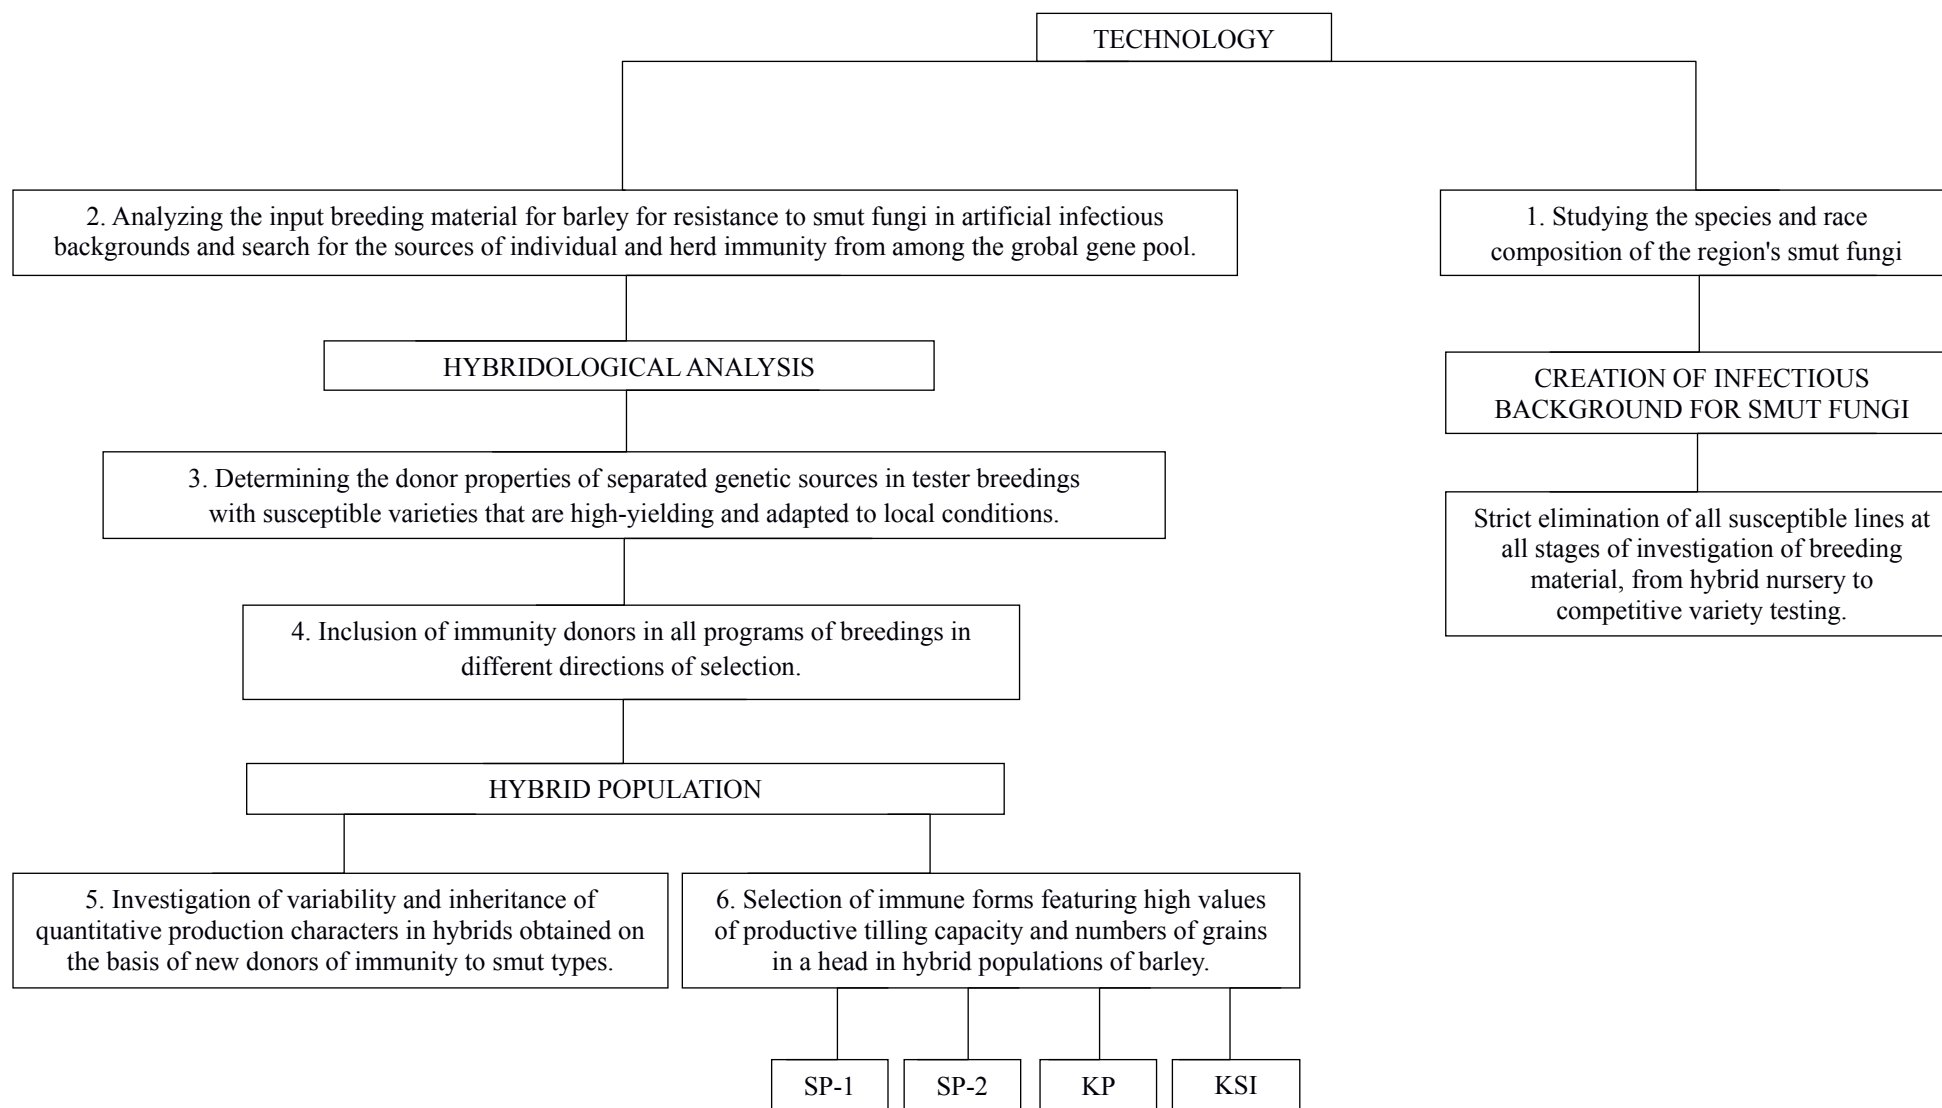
TECHNOLOGY

2. Analyzing the input breeding material for barley for resistance to smut fungi in artificial infectious backgrounds and search for the sources of individual and herd immunity from among the grobal gene pool.

HYBRIDOLOGICAL ANALYSIS

3. Determining the donor properties of separated genetic sources in tester breedings with susceptible varieties that are high-yielding and adapted to local conditions.

4. Inclusion of immunity donors in all programs of breedings in different directions of selection.

HYBRID POPULATION

5. Investigation of variability and inheritance of quantitative production characters in hybrids obtained on the basis of new donors of immunity to smut types.

6. Selection of immune forms featuring high values of productive tilling capacity and numbers of grains in a head in hybrid populations of barley.

SP-1

SP-2

KP

KSI

1. Studying the species and race composition of the region's smut fungi

CREATION OF INFECTIOUS BACKGROUND FOR SMUT FUNGI

Strict elimination of all susceptible lines at all stages of investigation of breeding material, from hybrid nursery to competitive variety testing.